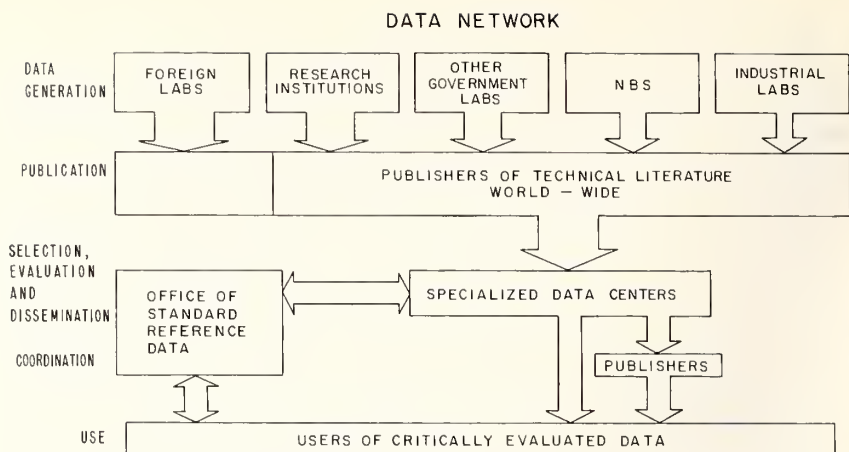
DATA NETWORK

DATA GENERATION

FOREIGN LABS

RESEARCH INSTITUTIONS

OTHER GOVERNMENT LABS

NBS

INDUSTRIAL LABS

PUBLICATION

PUBLISHERS OF TECHNICAL LITERATURE WORLD – WIDE

SELECTION, EVALUATION AND DISSEMINATION

COORDINATION

OFFICE OF STANDARD REFERENCE DATA

SPECIALIZED DATA CENTERS

PUBLISHERS

USE

USERS OF CRITICALLY EVALUATED DATA